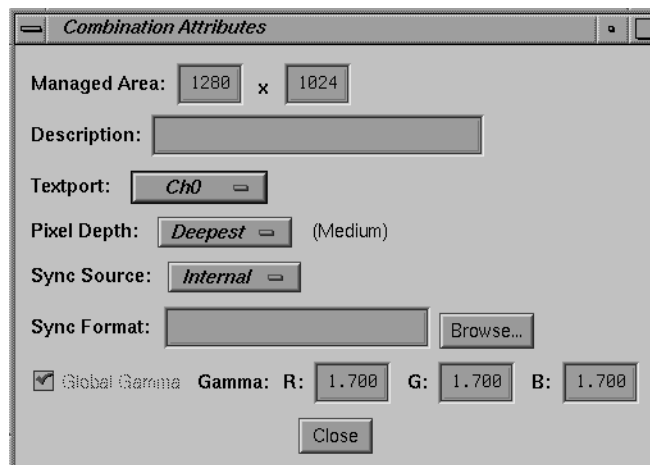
Combination Attributes

Managed Area: 1280 x 1024

Description:

Textport: Ch0

Pixel Depth: Deepest (Medium)

Sync Source: Internal

Sync Format: Browse...

Global Gamma Gamma: R: 1.700 G: 1.700 B: 1.700

Close